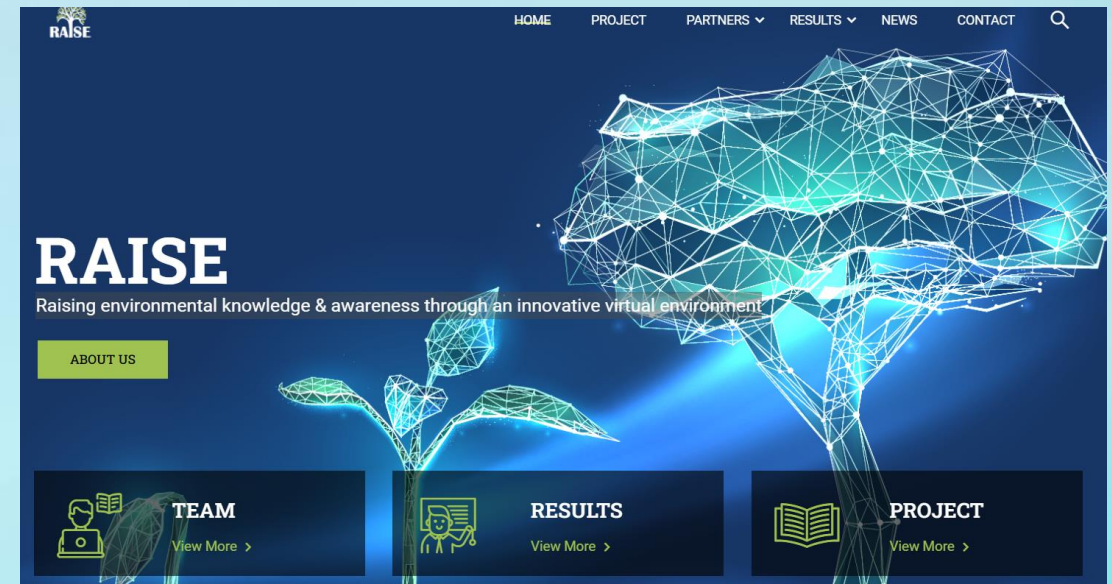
RAISE

HOME PROJECT PARTNERS RESULTS NEWS CONTACT

RAISE

Raising environmental knowledge & awareness through an innovative virtual environment

ABOUT US

TEAM
View More

RESULTS
View More

PROJECT
View More